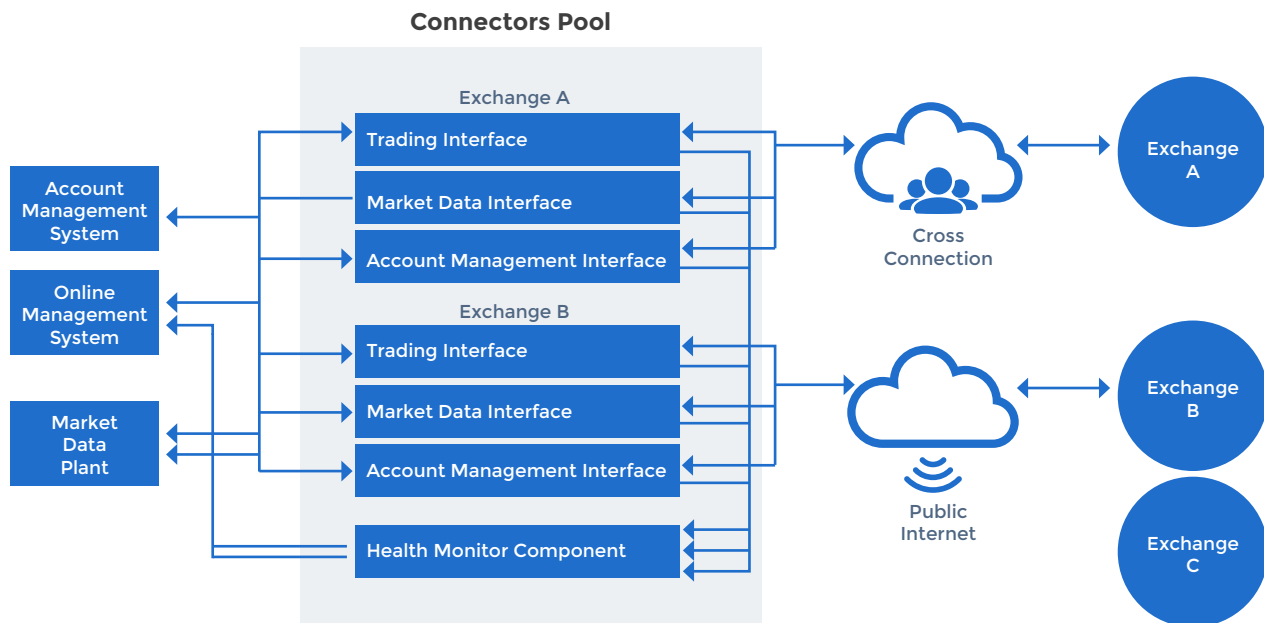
Connectors Pool

Account Management System

Online Management System

Market Data Plant

Exchange A

Trading Interface

Market Data Interface

Account Management Interface

Exchange B

Trading Interface

Market Data Interface

Account Management Interface

Health Monitor Component

Cross Connection

Public Internet

Exchange A

Exchange B

Exchange C